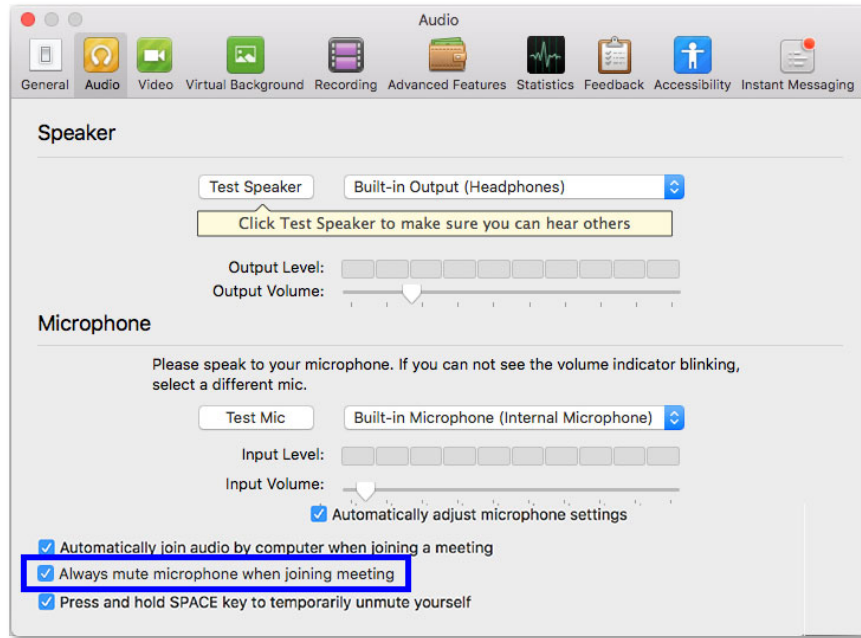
Audio

General Audio Video Virtual Background Recording Advanced Features Statistics Feedback Accessibility Instant Messaging

Speaker

Test Speaker Built-in Output (Headphones)

Click Test Speaker to make sure you can hear others

Output Level:
Output Volume:

Microphone

Please speak to your microphone. If you can not see the volume indicator blinking, select a different mic.

Test Mic Built-in Microphone (Internal Microphone)

Input Level:
Input Volume:

Automatically adjust microphone settings

Automatically join audio by computer when joining a meeting

Always mute microphone when joining meeting

Press and hold SPACE key to temporarily unmute yourself